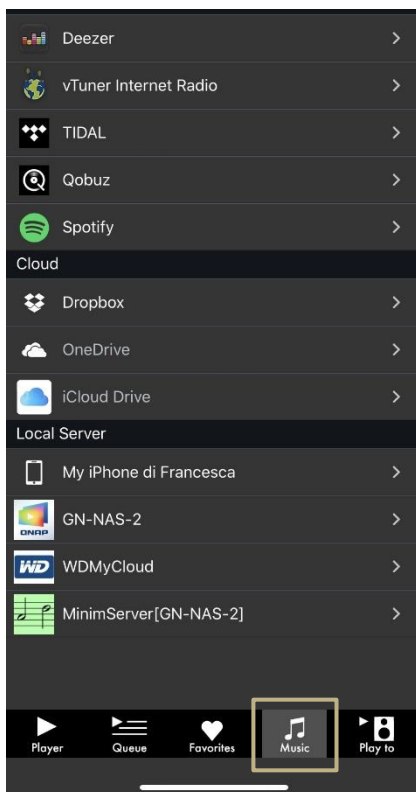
Deezer
vTuner Internet Radio
TIDAL
Qobuz
Spotify
Cloud
Dropbox
OneDrive
iCloud Drive
Local Server
My iPhone di Francesca
QNAP GN-NAS-2
WD WDMyCloud
MinimServer[GN-NAS-2]
Player
Queue
Favorites
Music
Play to